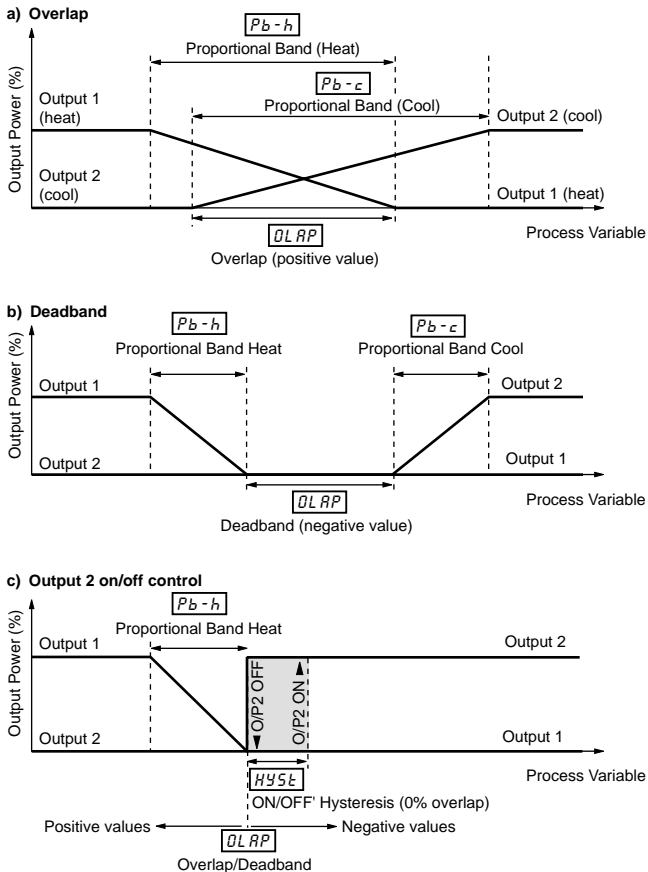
a) Overlap

Output Power (%)

Pb-h
Proportional Band (Heat)

Pb-c
Proportional Band (Cool)

Output 1 (heat)

Output 2 (cool)

Output 2 (cool)

Output 1 (heat)

OLAP
Overlap (positive value)

Process Variable

b) Deadband

Output Power (%)

Pb-h
Proportional Band Heat

Pb-c
Proportional Band Cool

Output 1

Output 2

Output 2

Output 1

OLAP
Deadband (negative value)

Process Variable

c) Output 2 on/off control

Output Power (%)

Pb-h
Proportional Band Heat

Output 1

Output 2

O/P2 OFF

O/P2 ON

Output 2

Output 1

HYSt
ON/OFF' Hysteresis (0% overlap)

Process Variable

Positive values

Negative values

OLAP
Overlap/Deadband